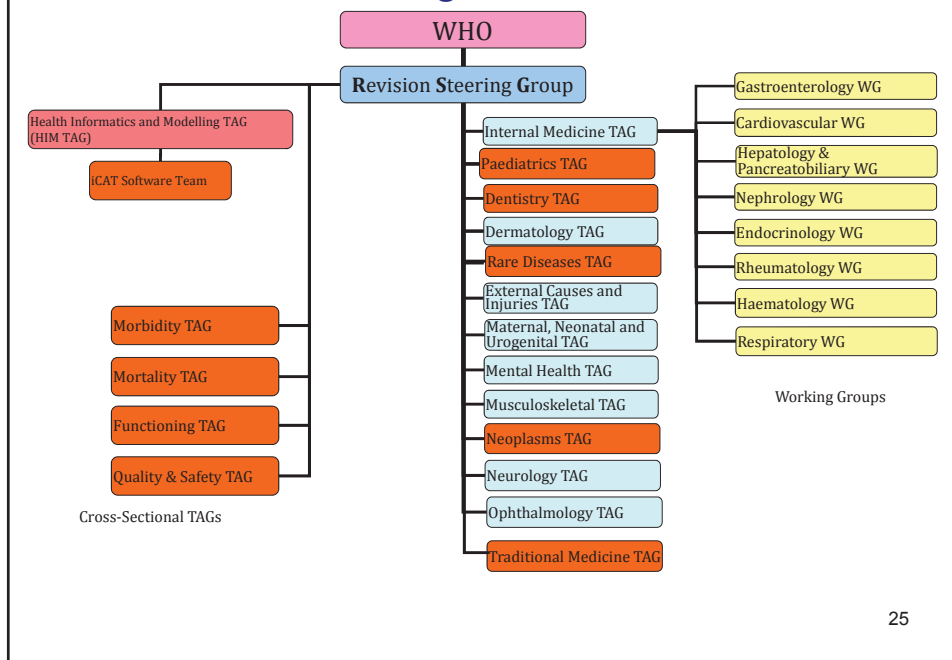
WHO

Revision Steering Group

Health Informatics and Modelling TAG (HIM TAG)

iCAT Software Team

Morbidity TAG

Mortality TAG

Functioning TAG

Quality & Safety TAG

Cross-Sectional TAGs

Internal Medicine TAG

Paediatrics TAG

Dentistry TAG

Dermatology TAG

Rare Diseases TAG

External Causes and Injuries TAG

Maternal, Neonatal and Urogenital TAG

Mental Health TAG

Musculoskeletal TAG

Neoplasms TAG

Neurology TAG

Ophthalmology TAG

Traditional Medicine TAG

Gastroenterology WG

Cardiovascular WG

Hepatology & Pancreatobiliary WG

Nephrology WG

Endocrinology WG

Rheumatology WG

Haematology WG

Respiratory WG

Working Groups

25